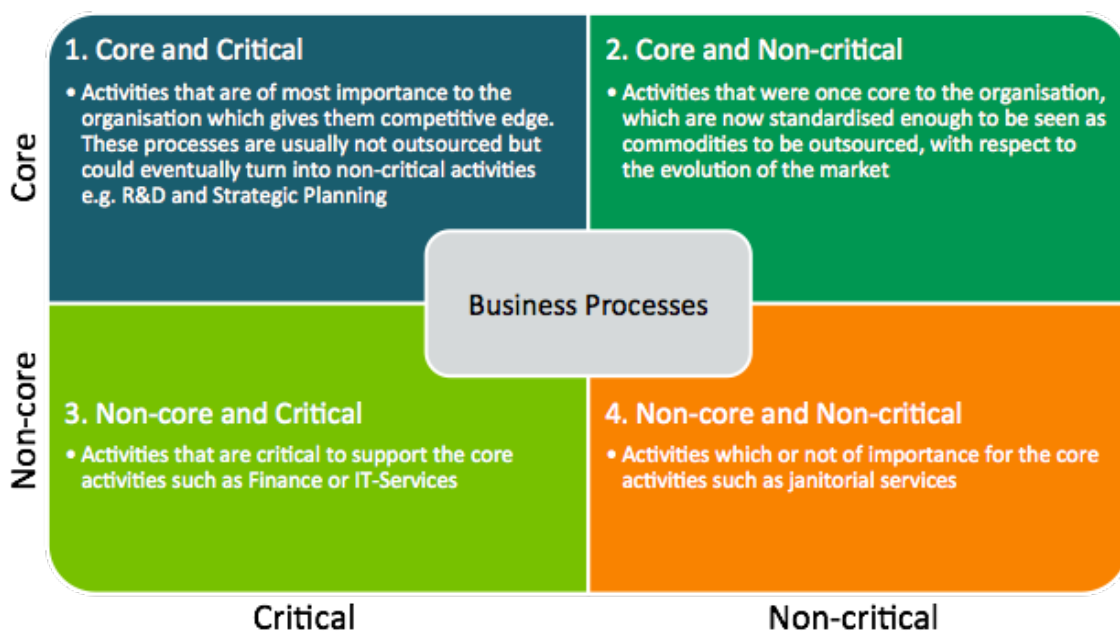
Core

1. Core and Critical

• Activities that are of most importance to the organisation which gives them competitive edge. These processes are usually not outsourced but could eventually turn into non-critical activities e.g. R&D and Strategic Planning

2. Core and Non-critical

• Activities that were once core to the organisation, which are now standardised enough to be seen as commodities to be outsourced, with respect to the evolution of the market

Business Processes

Non-core

3. Non-core and Critical

• Activities that are critical to support the core activities such as Finance or IT-Services

4. Non-core and Non-critical

• Activities which or not of importance for the core activities such as janitorial services

Critical

Non-critical